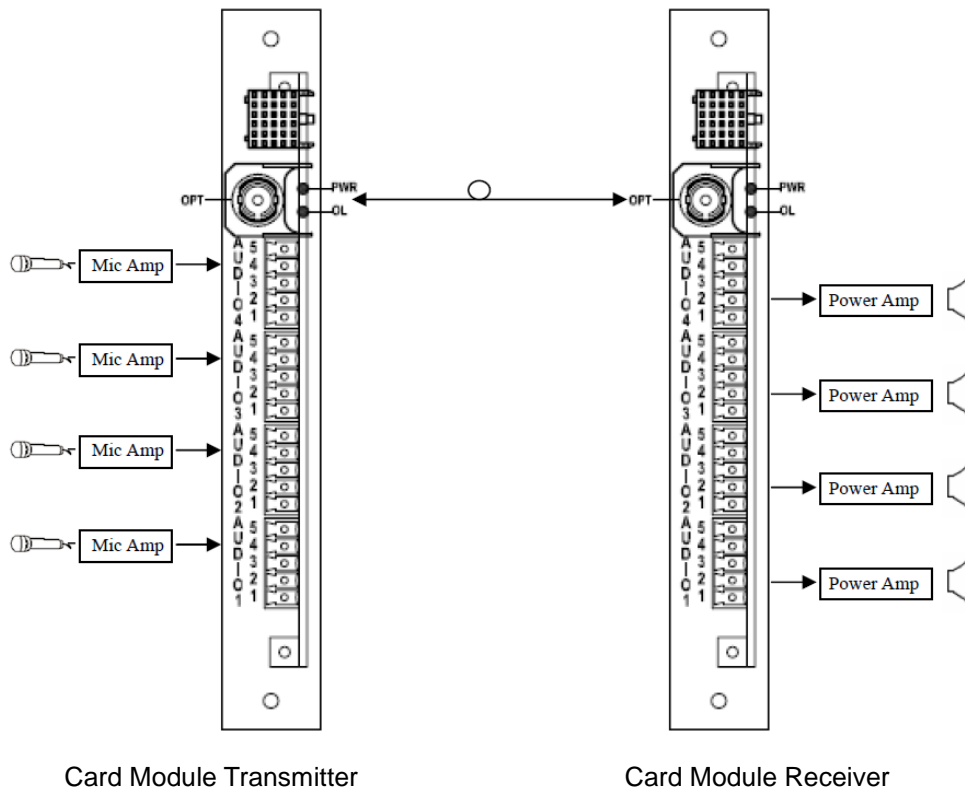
OPT
PWR
OL

AUDIO4
5 4 3 2 1
AUDIO3
5 4 3 2 1
AUDIO2
5 4 3 2 1
AUDIO1
5 4 3 2 1

Mic Amp
Mic Amp
Mic Amp
Mic Amp

OPT
PWR
OL

AUDIO4
5 4 3 2 1
AUDIO3
5 4 3 2 1
AUDIO2
5 4 3 2 1
AUDIO1
5 4 3 2 1

Power Amp
Power Amp
Power Amp
Power Amp

Card Module Transmitter

Card Module Receiver